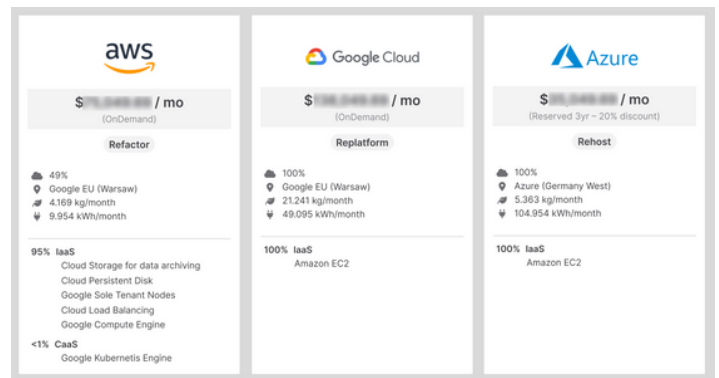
aws

$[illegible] / mo
(OnDemand)

Refactor

49%
Google EU (Warsaw)
4.169 kg/month
9.954 kWh/month

95% IaaS
Cloud Storage for data archiving
Cloud Persistent Disk
Google Sole Tenant Nodes
Cloud Load Balancing
Google Compute Engine

<1% CaaS
Google Kubernetis Engine

Google Cloud

$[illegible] / mo
(OnDemand)

Replatform

100%
Google EU (Warsaw)
21.241 kg/month
49.095 kWh/month

100% IaaS
Amazon EC2

Azure

$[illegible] / mo
(Reserved 3yr – 20% discount)

Rehost

100%
Azure (Germany West)
5.363 kg/month
104.954 kWh/month

100% IaaS
Amazon EC2